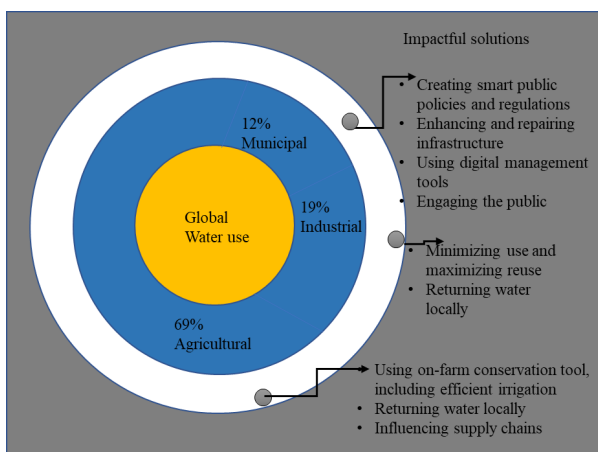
Impactful solutions

- Creating smart public policies and regulations
- Enhancing and repairing infrastructure
- Using digital management tools
- Engaging the public

12% Municipal

Global Water use

19% Industrial

- Minimizing use and maximizing reuse
- Returning water locally

69% Agricultural

- Using on-farm conservation tool, including efficient irrigation
- Returning water locally
- Influencing supply chains